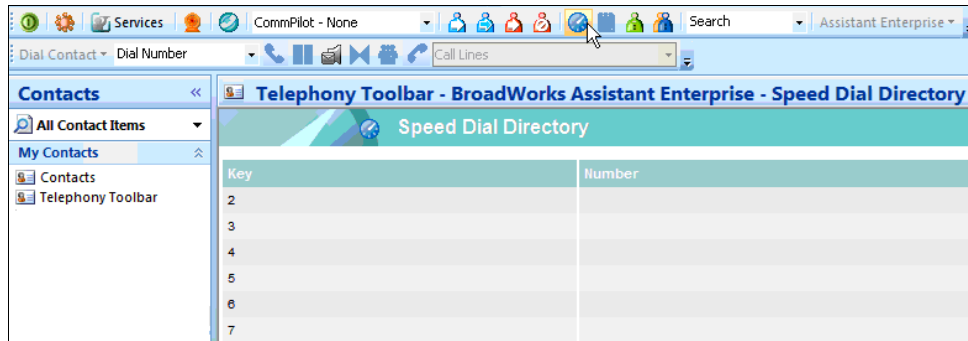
Services | CommPilot - None | Search | Assistant Enterprise
Dial Contact | Dial Number | Call Lines

Contats «

All Contact Items

My Contacts

Contacts
Telephony Toolbar

Telephony Toolbar - BroadWorks Assistant Enterprise - Speed Dial Directory

Speed Dial Directory

| Key | Number |
|---|---|
| 2 | |
| 3 | |
| 4 | |
| 5 | |
| 6 | |
| 7 | |